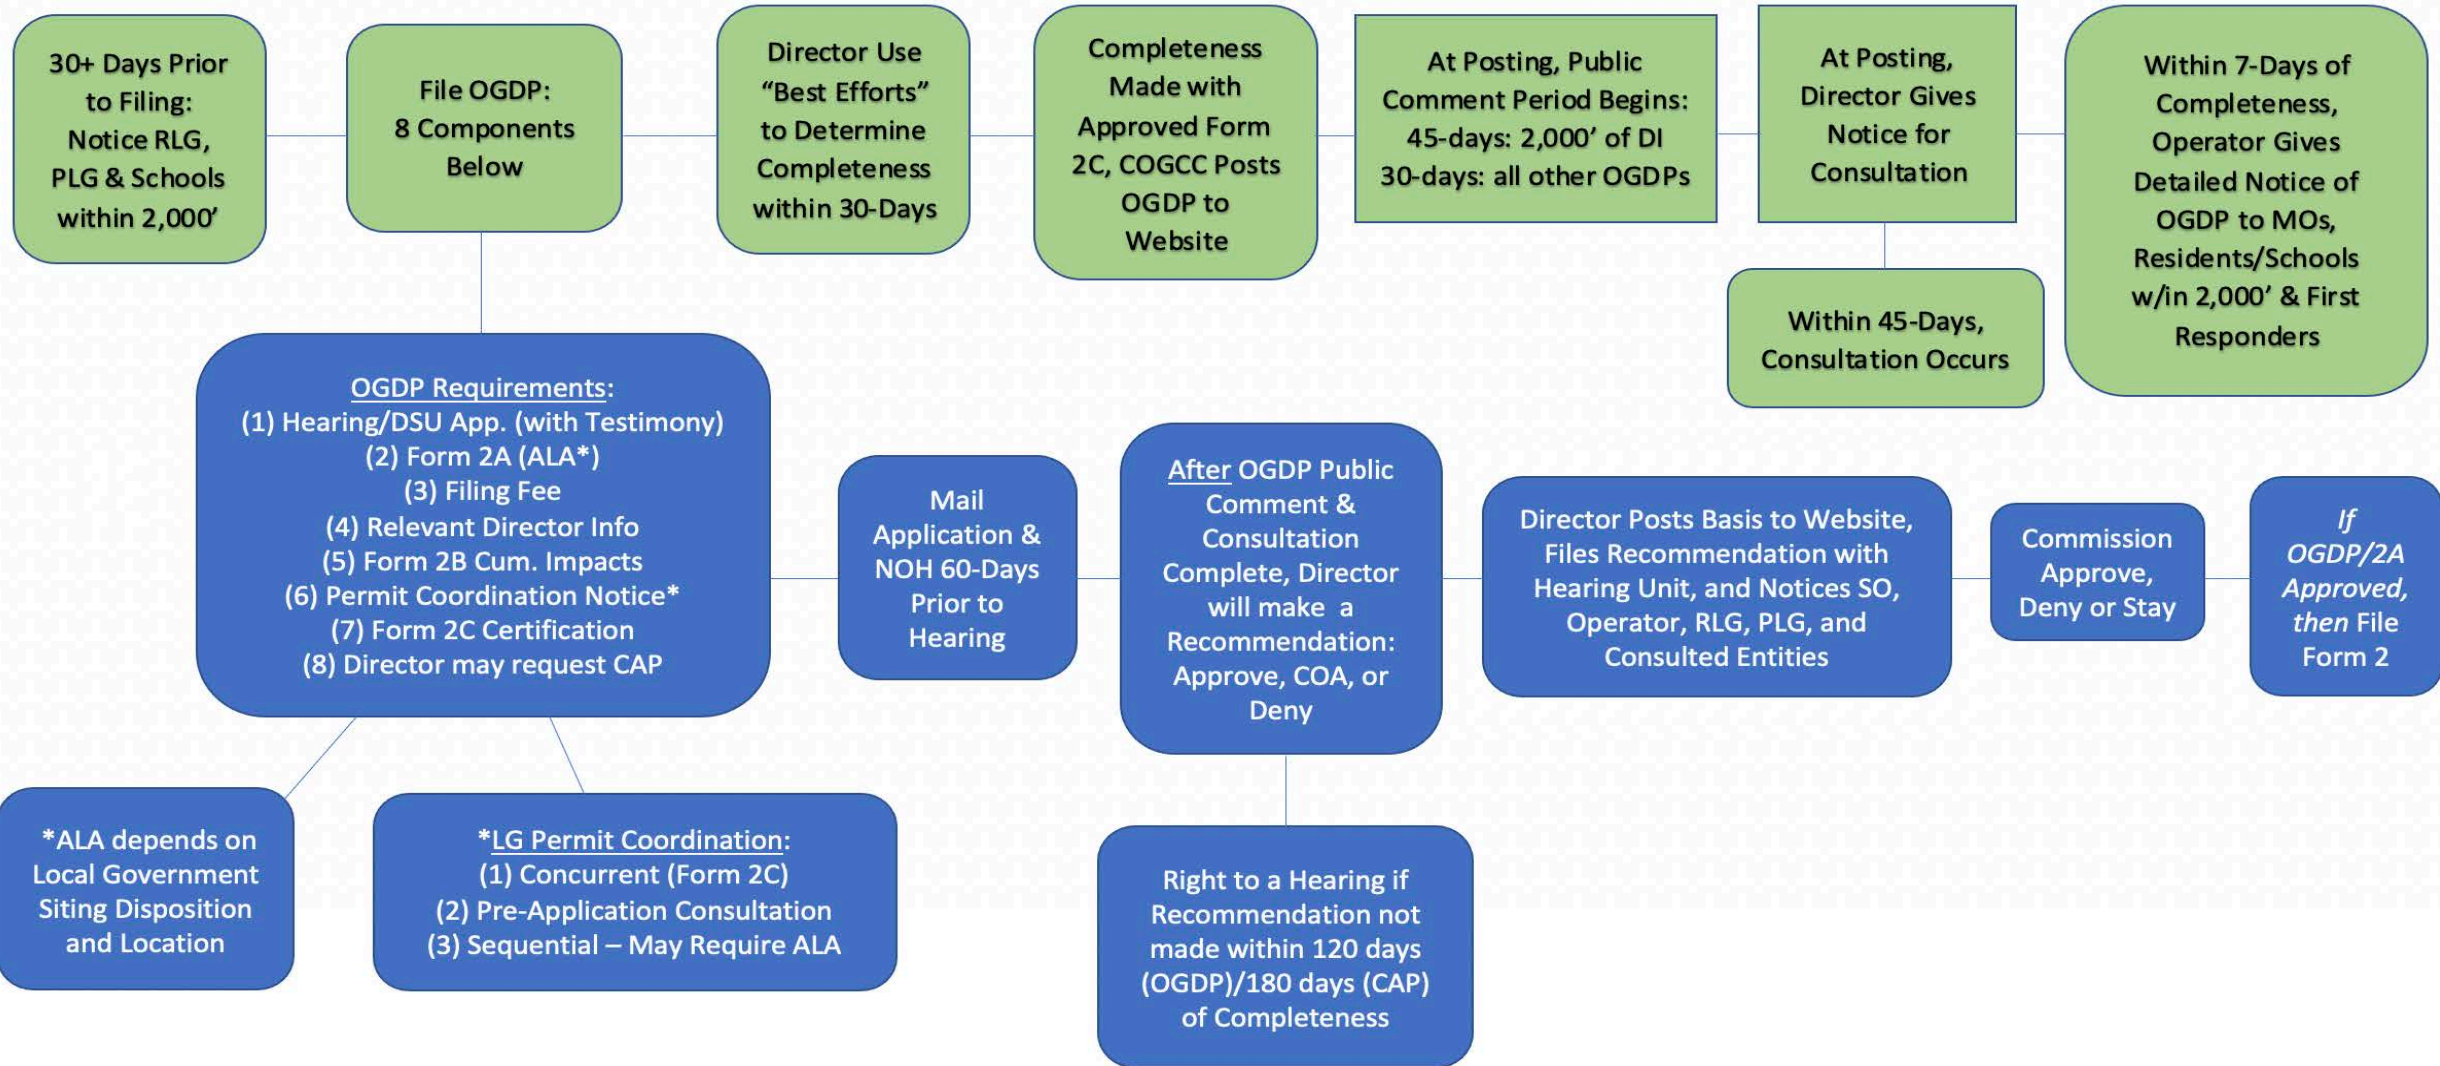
30+ Days Prior to Filing: Notice RLG, PLG & Schools within 2,000'

File OGDP: 8 Components Below

Director Use "Best Efforts" to Determine Completeness within 30-Days

Completeness Made with Approved Form 2C, COGCC Posts OGDP to Website

At Posting, Public Comment Period Begins: 45-days: 2,000' of DI 30-days: all other OGDPs

At Posting, Director Gives Notice for Consultation

Within 45-Days, Consultation Occurs

Within 7-Days of Completeness, Operator Gives Detailed Notice of OGDP to MOs, Residents/Schools w/in 2,000' & First Responders

OGDP Requirements:
(1) Hearing/DSU App. (with Testimony)
(2) Form 2A (ALA*)
(3) Filing Fee
(4) Relevant Director Info
(5) Form 2B Cum. Impacts
(6) Permit Coordination Notice*
(7) Form 2C Certification
(8) Director may request CAP

Mail Application & NOH 60-Days Prior to Hearing

After OGDP Public Comment & Consultation Complete, Director will make a Recommendation: Approve, COA, or Deny

Director Posts Basis to Website, Files Recommendation with Hearing Unit, and Notices SO, Operator, RLG, PLG, and Consulted Entities

Commission Approve, Deny or Stay

If OGDP/2A Approved, then File Form 2

*ALA depends on Local Government Siting Disposition and Location

*LG Permit Coordination:
(1) Concurrent (Form 2C)
(2) Pre-Application Consultation
(3) Sequential – May Require ALA

Right to a Hearing if Recommendation not made within 120 days (OGDP)/180 days (CAP) of Completeness